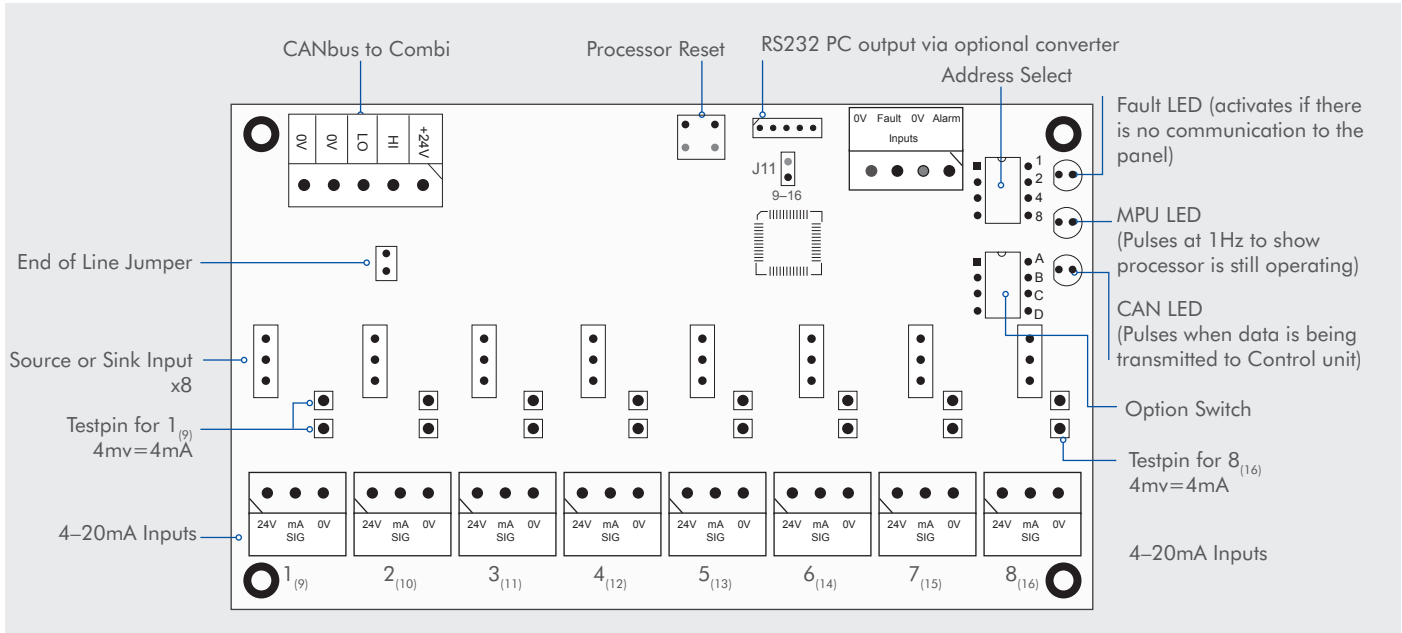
CANbus to Combi

Processor Reset

RS232 PC output via optional converter

Address Select

Fault LED (activates if there is no communication to the panel)

0V 0V LO HI +24V

0V Fault 0V Alarm
Inputs

J11
9–16

1
2
4
8

MPU LED
(Pulses at 1Hz to show processor is still operating)

A
B
C
D

CAN LED
(Pulses when data is being transmitted to Control unit)

End of Line Jumper

Source or Sink Input x8

Option Switch

Testpin for $1_{(9)}$
4mv=4mA

Testpin for $8_{(16)}$
4mv=4mA

24V mA 0V SIG
24V mA 0V SIG
24V mA 0V SIG
24V mA 0V SIG
24V mA 0V SIG
24V mA 0V SIG
24V mA 0V SIG
24V mA 0V SIG

4–20mA Inputs

4–20mA Inputs

$1_{(9)}$ $2_{(10)}$ $3_{(11)}$ $4_{(12)}$ $5_{(13)}$ $6_{(14)}$ $7_{(15)}$ $8_{(16)}$